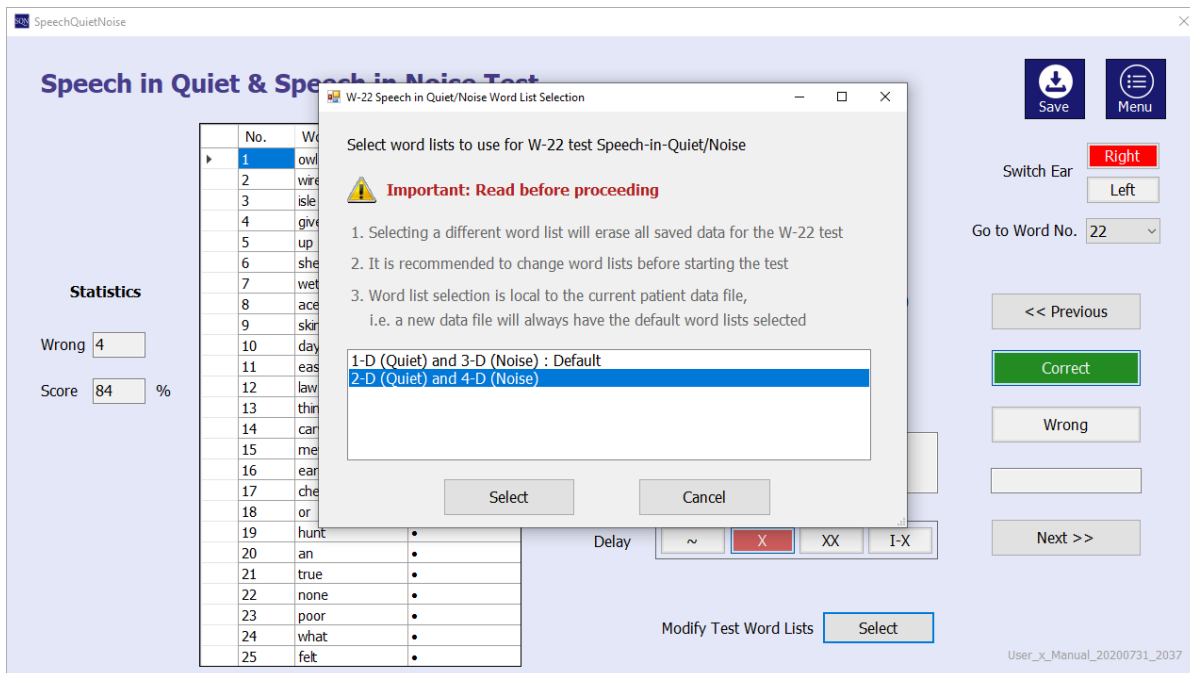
SQN SpeechQuietNoise

Speech in Quiet & Spe

Save

Menu

W-22 Speech in Quiet/Noise Word List Selection

Select word lists to use for W-22 test Speech-in-Quiet/Noise

Important: Read before proceeding

1. Selecting a different word list will erase all saved data for the W-22 test

2. It is recommended to change word lists before starting the test

3. Word list selection is local to the current patient data file, i.e. a new data file will always have the default word lists selected

1-D (Quiet) and 3-D (Noise) : Default
2-D (Quiet) and 4-D (Noise)

Select

Cancel

Switch Ear

Right

Left

Go to Word No. 22

Statistics

Wrong 4

Score 84 %

| No. | Wo |
|---|---|
| 1 | owl |
| 2 | wire |
| 3 | isle |
| 4 | give |
| 5 | up |
| 6 | she |
| 7 | wet |
| 8 | ace |
| 9 | skin |
| 10 | day |
| 11 | eas |
| 12 | law |
| 13 | thin |
| 14 | car |
| 15 | me |
| 16 | ear |
| 17 | che |
| 18 | or |
| 19 | hunt | • |
| 20 | an | • |
| 21 | true | • |
| 22 | none | • |
| 23 | poor | • |
| 24 | what | • |
| 25 | felt | • |

<< Previous

Correct

Wrong

Delay

~

X

XX

I-X

Next >>

Modify Test Word Lists

Select

User_x_Manual_20200731_2037